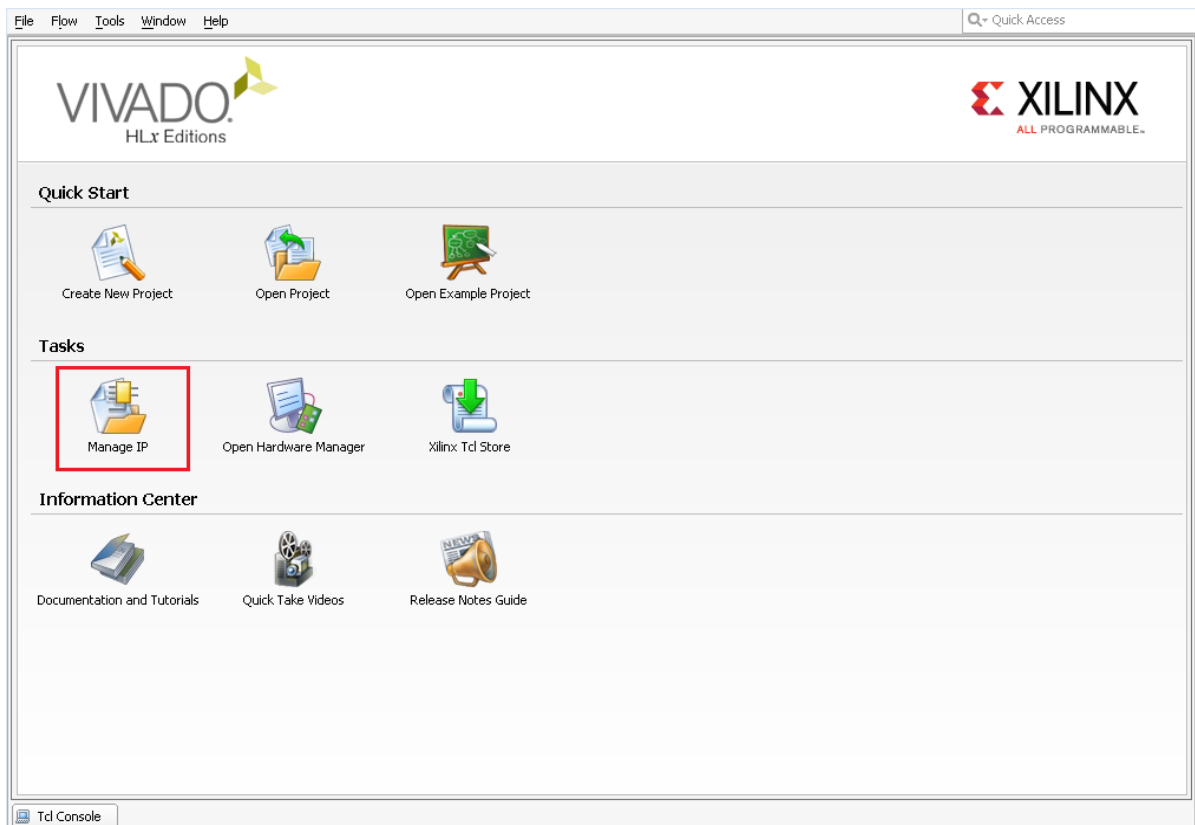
File Flow Tools Window Help

Quick Access

VIVADO
HLx Editions

XILINX
ALL PROGRAMMABLE.

Quick Start

Create New Project

Open Project

Open Example Project

Tasks

Manage IP

Open Hardware Manager

Xilinx Tcl Store

Information Center

Documentation and Tutorials

Quick Take Videos

NEWS

Release Notes Guide

Tcl Console